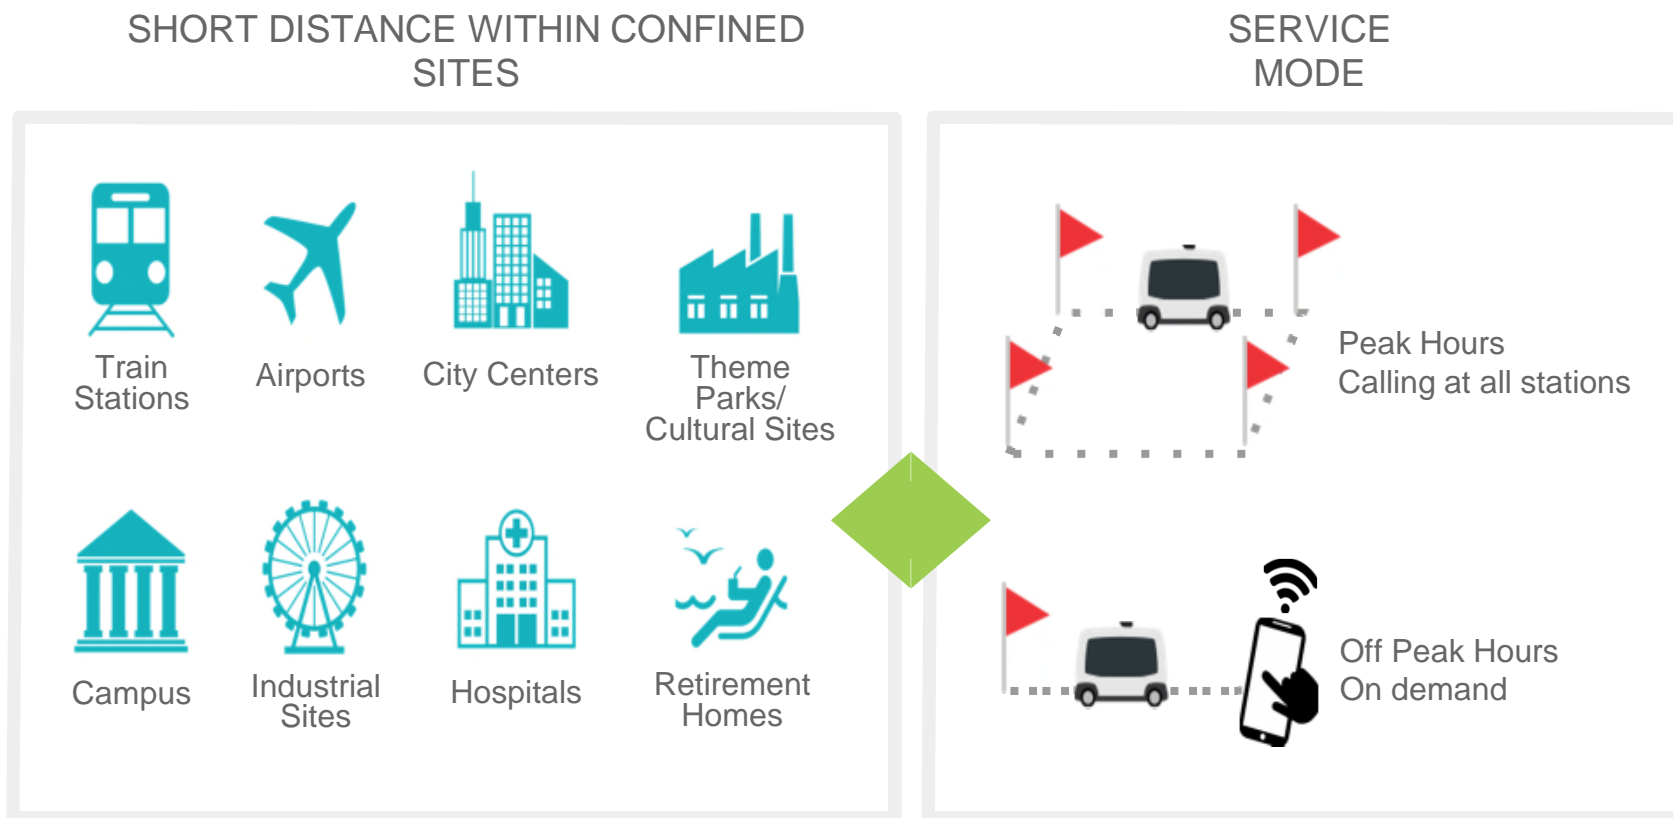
SHORT DISTANCE WITHIN CONFINED SITES

Train Stations

Airports

City Centers

Theme Parks/ Cultural Sites

Campus

Industrial Sites

Hospitals

Retirement Homes

SERVICE MODE

Peak Hours
Calling at all stations

Off Peak Hours
On demand